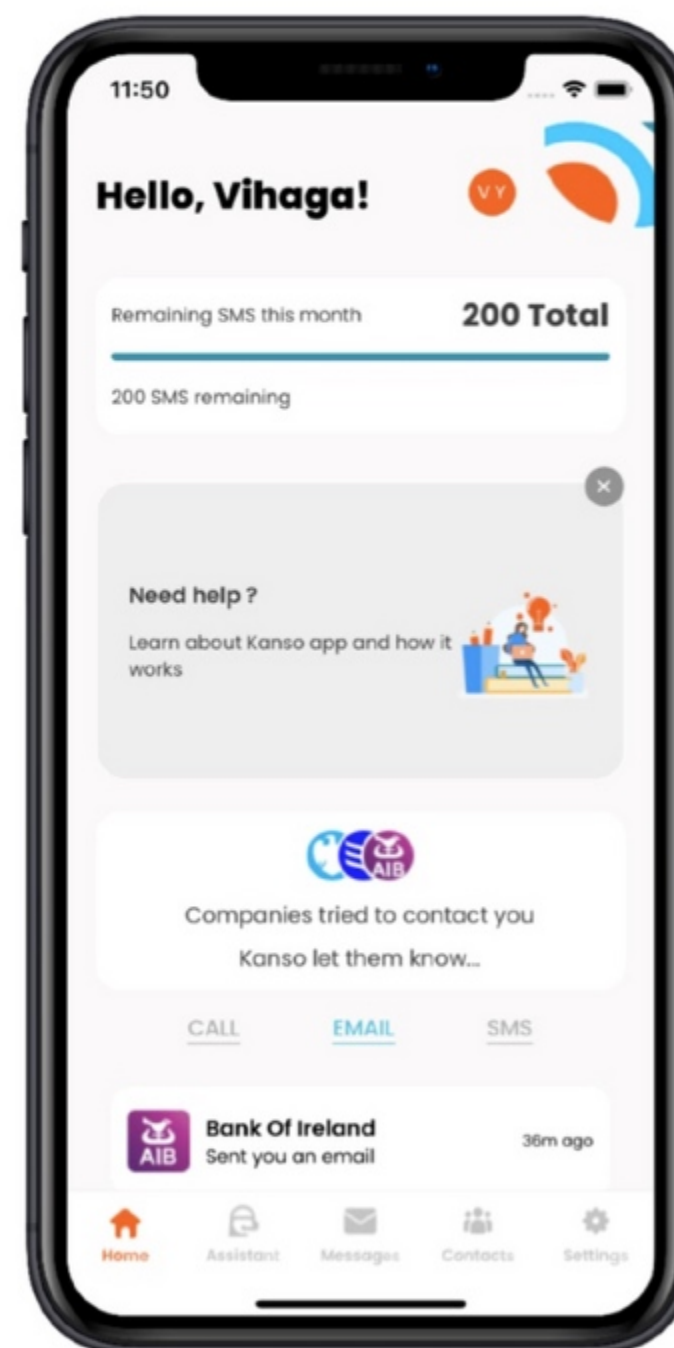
11:50

Hello, Vihaga!

VY

Remaining SMS this month

200 Total

200 SMS remaining

Need help ?

Learn about Kanso app and how it works

AIB

Companies tried to contact you

Kanso let them know...

CALL

EMAIL

SMS

AIB

Bank Of Ireland

Sent you an email

36m ago

Home

Assistant

Messages

Contacts

Settings